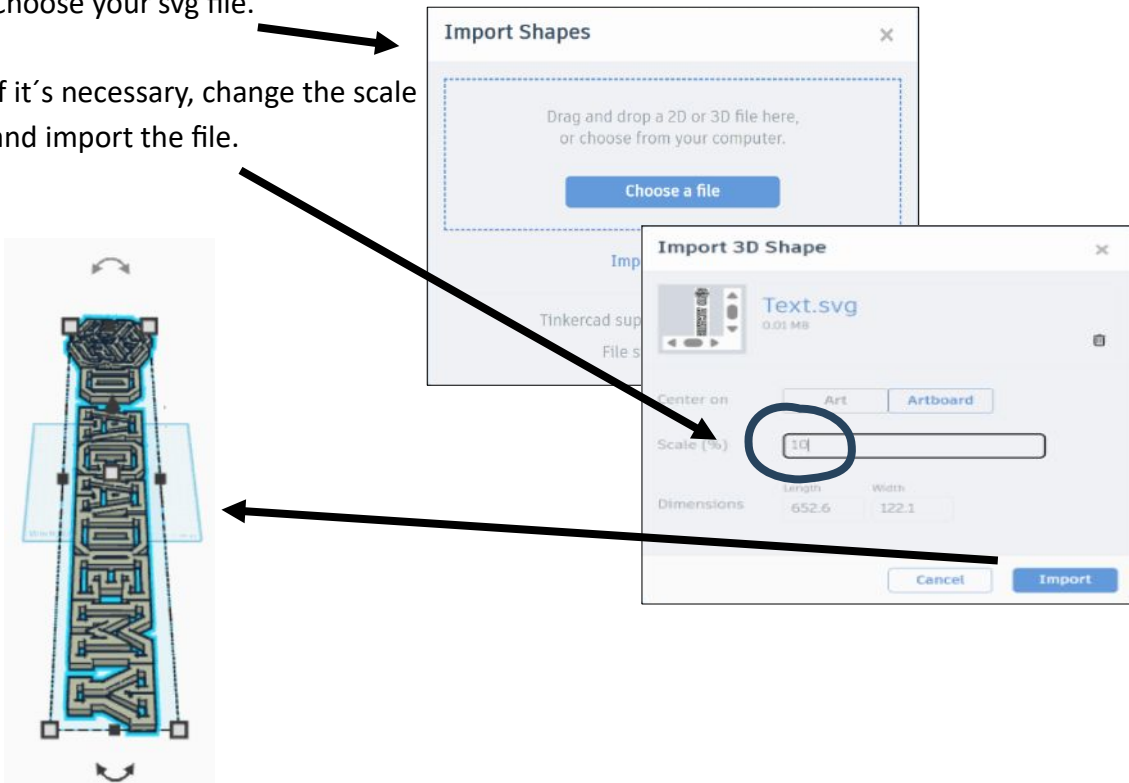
hoose your svg file.

f it´s necessary, change the scale and import the file.

Import Shapes

Drag and drop a 2D or 3D file here, or choose from your computer.

Choose a file

Imp

Tinkercad sup

File s

Import 3D Shape

Text.svg

0.01 MB

Center on

Art

Artboard

Scale (%)

10

Dimensions

Length

652.6

Width

122.1

Cancel

Import

ACADEMY